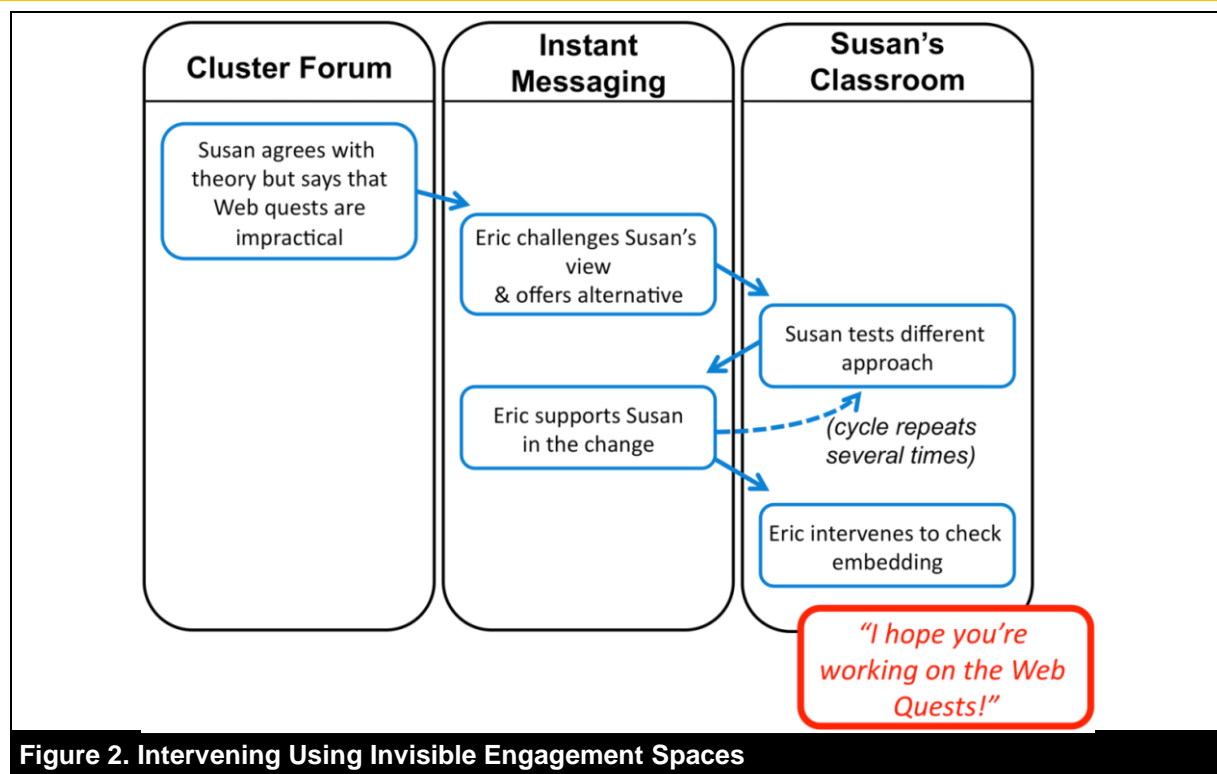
Cluster Forum

Instant Messaging

Susan's Classroom

Susan agrees with theory but says that Web quests are impractical

Eric challenges Susan's view & offers alternative

Susan tests different approach

Eric supports Susan in the change

(cycle repeats several times)

Eric intervenes to check embedding

"I hope you're working on the Web Quests!"

Figure 2. Intervening Using Invisible Engagement Spaces